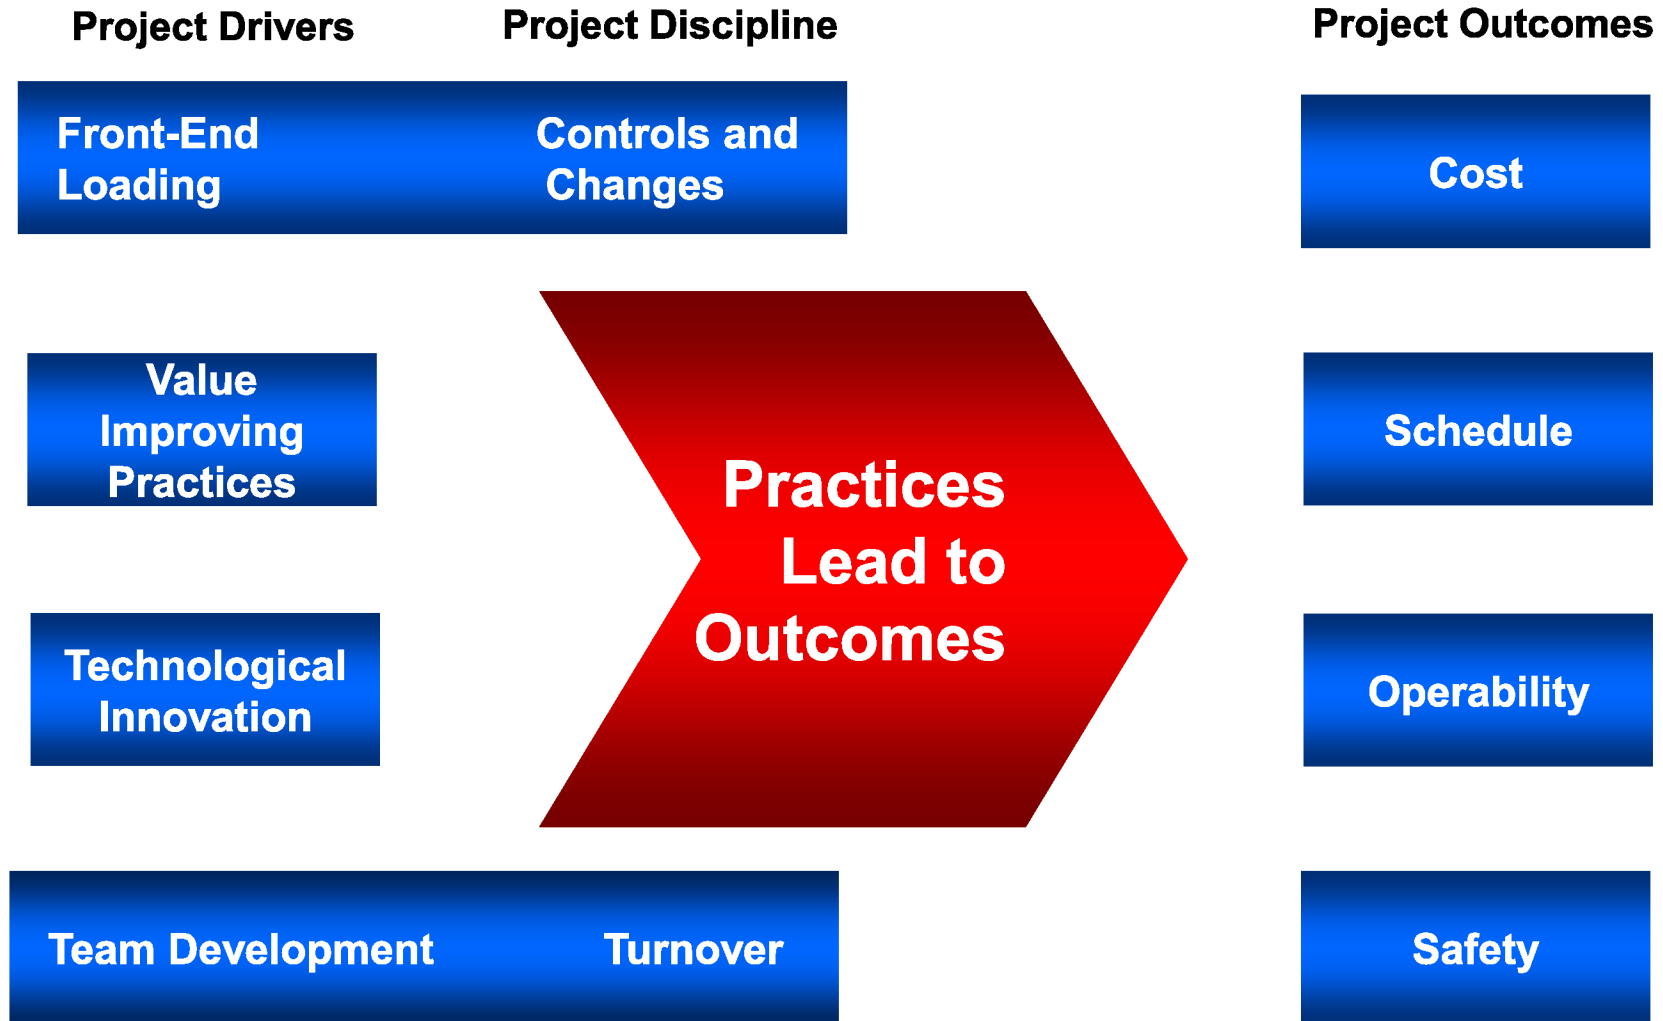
Project Drivers

Project Discipline

Project Outcomes

Front-End Loading

Controls and Changes

Cost

Value Improving Practices

Practices Lead to Outcomes

Schedule

Technological Innovation

Operability

Team Development

Turnover

Safety